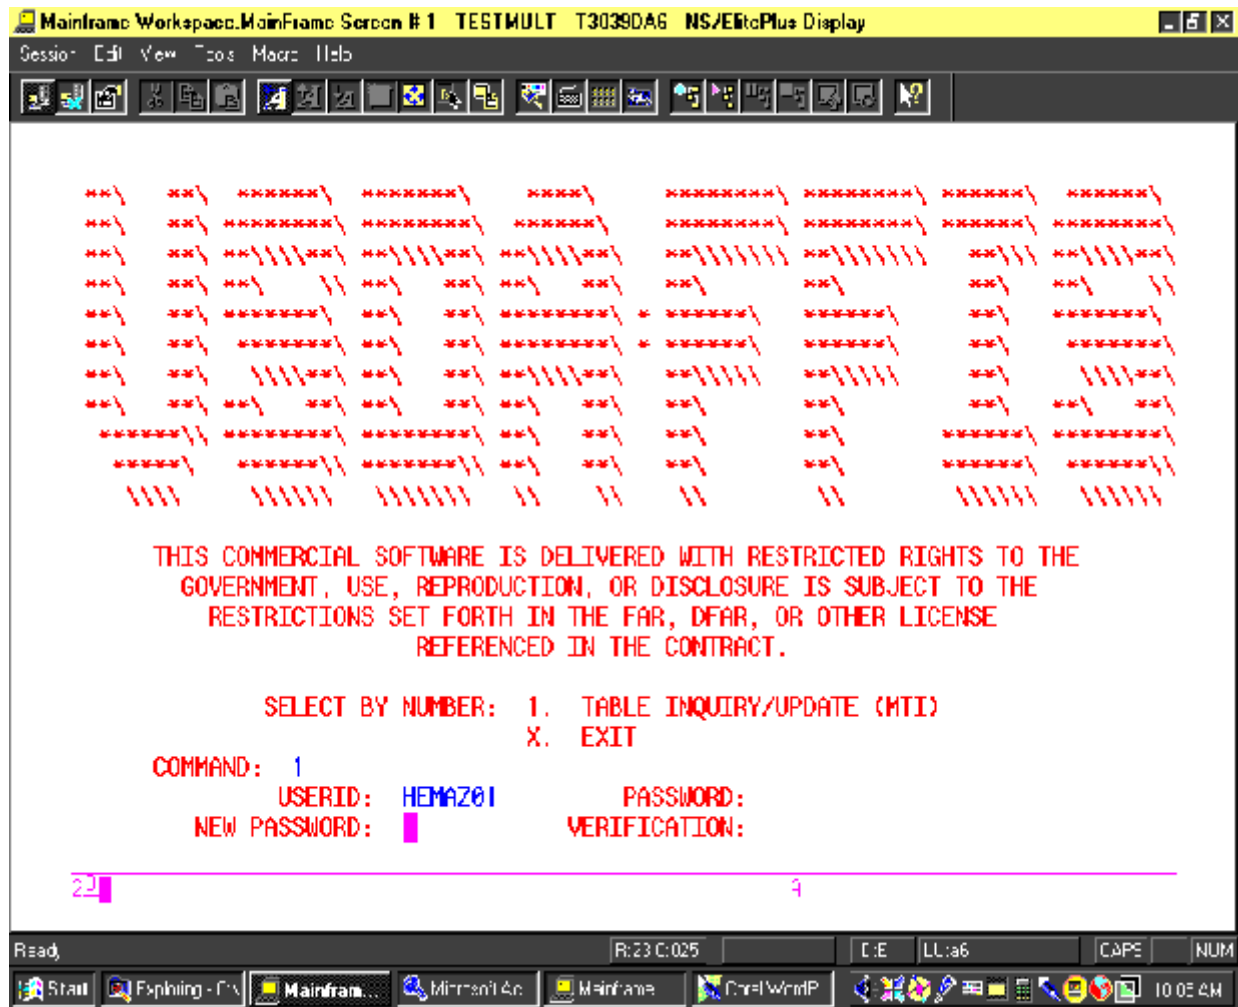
Mainframe Workspace.MainFrame Screen # 1 TESTMULT T3039DA6 NS/ElitePlus Display

Session Edit View Tools Macro Help

THIS COMMERCIAL SOFTWARE IS DELIVERED WITH RESTRICTED RIGHTS TO THE GOVERNMENT. USE, REPRODUCTION, OR DISCLOSURE IS SUBJECT TO THE RESTRICTIONS SET FORTH IN THE FAR, DFAR, OR OTHER LICENSE REFERENCED IN THE CONTRACT.

SELECT BY NUMBER: 1. TABLE INQUIRY/UPDATE (MTI)
X. EXIT

COMMAND: 1
USERID: HEMAZ01 PASSWORD:
NEW PASSWORD: VERIFICATION:

22 A

Ready R:23 C:025 DE LU:a6 CAPS NUM

Start Exploring - C:\ Mainfram... Microsoft Ac... Mainframe CorelWordP... 10:05 AM